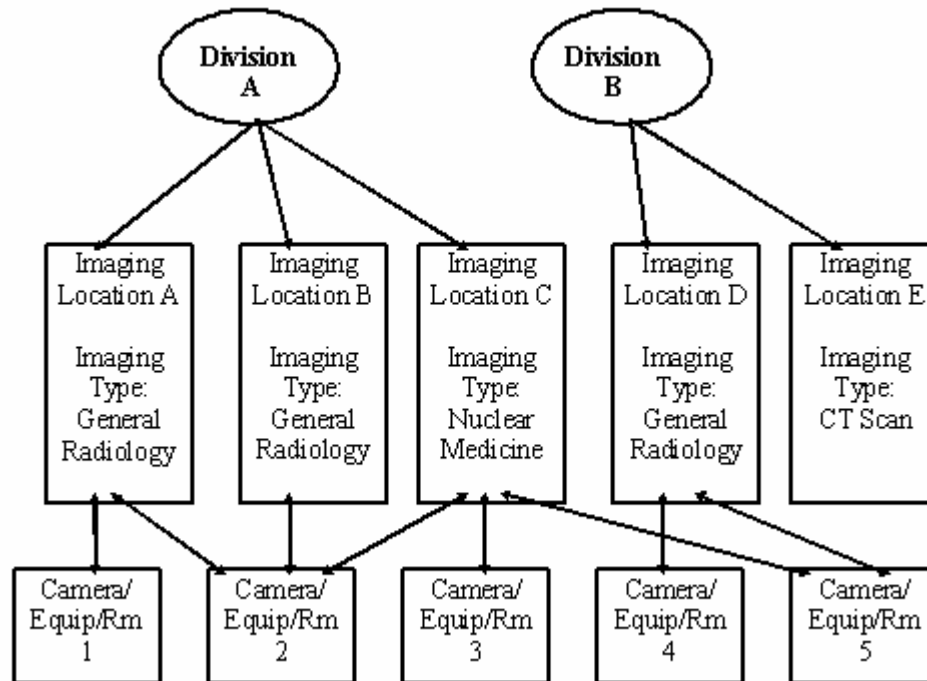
Division A

Division B

Imaging Location A

Imaging Type: General Radiology

Imaging Location B

Imaging Type: General Radiology

Imaging Location C

Imaging Type: Nuclear Medicine

Imaging Location D

Imaging Type: General Radiology

Imaging Location E

Imaging Type: CT Scan

Camera/ Equip/Rm 1

Camera/ Equip/Rm 2

Camera/ Equip/Rm 3

Camera/ Equip/Rm 4

Camera/ Equip/Rm 5